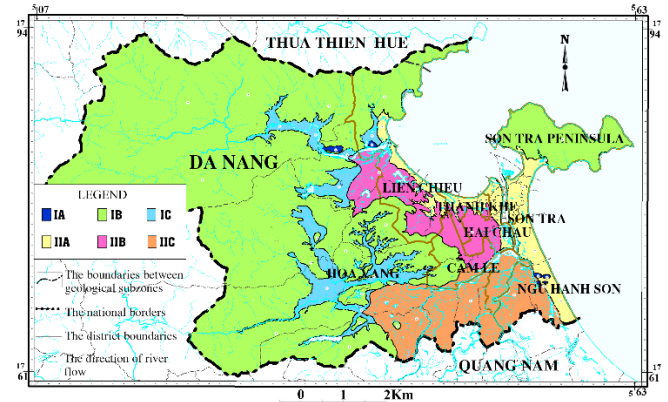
5
07

5
63

17
94

17
94

THUA THIEN HUE

N

SON TRA PENINSULA

DA NANG

LEGEND

IA
IB
IC
IIA
IIB
IIC

LIEN CHIEU
THANH KHE
SON TRA
HAI CHAU
CAM LE
HOA VANG
NGU HANH SON

The boundaries between geological subzones
The national borders
The district boundaries
The direction of river flow

QUANG NAM

17
61

17
61

5
07

5
63

0 1 2Km